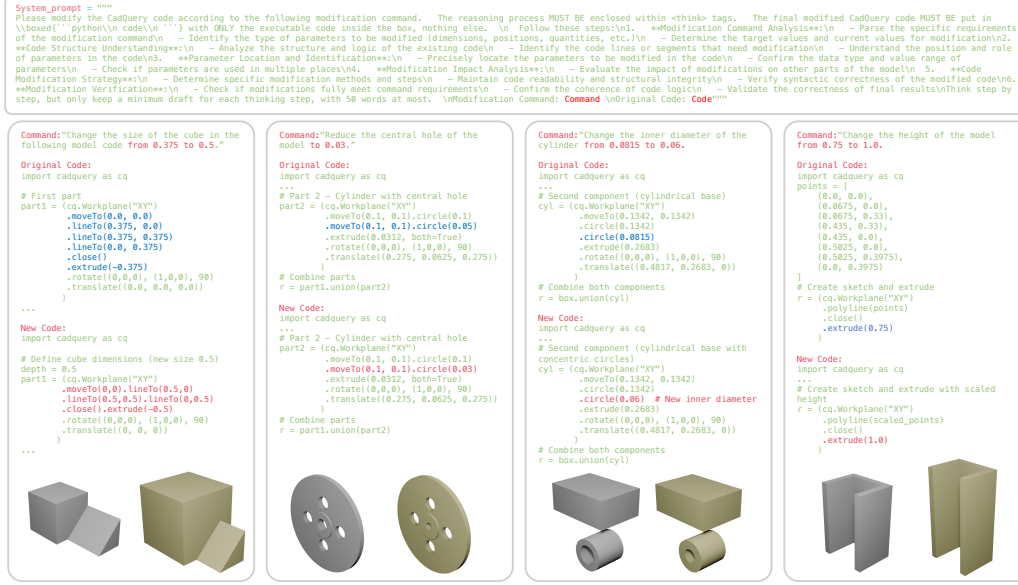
System_prompt = """
Please modify the CadQuery code according to the following modification command. The reasoning process MUST BE enclosed within <think> tags. The final modified CadQuery code MUST BE put in \\boxed{```python\\n code\\n ```} with ONLY the executable code inside the box, nothing else. \n Follow these steps:\n1. **Modification Command Analysis**:\n - Parse the specific requirements of the modification command\n - Identify the type of parameters to be modified (dimensions, positions, quantities, etc.)\n - Determine the target values and current values for modification\n2. **Code Structure Understanding**:\n - Analyze the structure and logic of the existing code\n - Identify the code lines or segments that need modification\n - Understand the position and role of parameters in the code\n3. **Parameter Location and Identification**:\n - Precisely locate the parameters to be modified in the code\n - Confirm the data type and value range of parameters\n - Check if parameters are used in multiple places\n4. **Modification Impact Analysis**:\n - Evaluate the impact of modifications on other parts of the model\n 5. **Code Modification Strategy**:\n - Determine specific modification methods and steps\n - Maintain code readability and structural integrity\n - Verify syntactic correctness of the modified code\n6. **Modification Verification**:\n - Check if modifications fully meet command requirements\n - Confirm the coherence of code logic\n - Validate the correctness of final results\nThink step by step, but only keep a minimum draft for each thinking step, with 50 words at most. \nModification Command: Command \nOriginal Code: Code"""

Command:"Change the size of the cube in the following model code from 0.375 to 0.5."

Original Code:
import cadquery as cq

# First part
part1 = (cq.Workplane("XY")
 .moveTo(0.0, 0.0)
 .lineTo(0.375, 0.0)
 .lineTo(0.375, 0.375)
 .lineTo(0.0, 0.375)
 .close()
 .extrude(−0.375)
 .rotate((0,0,0), (1,0,0), 90)
 .translate((0.0, 0.0, 0.0))
 )
...

New Code:
import cadquery as cq

# Define cube dimensions (new size 0.5)
depth = 0.5
part1 = (cq.Workplane("XY")
 .moveTo(0,0).lineTo(0.5,0)
 .lineTo(0.5,0.5).lineTo(0,0.5)
 .close().extrude(−0.5)
 .rotate((0,0,0), (1,0,0), 90)
 .translate((0, 0, 0))
 )
...

Command:"Reduce the central hole of the model to 0.03."

Original Code:
import cadquery as cq
...
# Part 2 – Cylinder with central hole
part2 = (cq.Workplane("XY")
 .moveTo(0.1, 0.1).circle(0.1)
 .moveTo(0.1, 0.1).circle(0.05)
 .extrude(0.0312, both=True)
 .rotate((0,0,0), (1,0,0), 90)
 .translate((0.275, 0.0625, 0.275)))

# Combine parts
r = part1.union(part2)

New Code:
import cadquery as cq
...
# Part 2 – Cylinder with central hole
part2 = (cq.Workplane("XY")
 .moveTo(0.1, 0.1).circle(0.1)
 .moveTo(0.1, 0.1).circle(0.03)
 .extrude(0.0312, both=True)
 .rotate((0,0,0), (1,0,0), 90)
 .translate((0.275, 0.0625, 0.275)))

# Combine parts
r = part1.union(part2)

Command:"Change the inner diameter of the cylinder from 0.0815 to 0.06."

Original Code:
import cadquery as cq
...
# Second component (cylindrical base)
cyl = (cq.Workplane("XY")
 .moveTo(0.1342, 0.1342)
 .circle(0.1342)
 .circle(0.0815)
 .extrude(0.2683)
 .rotate((0,0,0), (1,0,0), 90)
 .translate((0.4817, 0.2683, 0))
 )
# Combine both components
r = box.union(cyl)

New Code:
import cadquery as cq
...
# Second component (cylindrical base with concentric circles)
cyl = (cq.Workplane("XY")
 .moveTo(0.1342, 0.1342)
 .circle(0.1342)
 .circle(0.06) # New inner diameter
 .extrude(0.2683)
 .rotate((0,0,0), (1,0,0), 90)
 .translate((0.4817, 0.2683, 0))
 )
# Combine both components
r = box.union(cyl)

Command:"Change the height of the model from 0.75 to 1.0."

Original Code:
import cadquery as cq
points = [
 (0.0, 0.0),
 (0.0675, 0.0),
 (0.0675, 0.33),
 (0.435, 0.33),
 (0.435, 0.0),
 (0.5025, 0.0),
 (0.5025, 0.3975),
 (0.0, 0.3975)
]
# Create sketch and extrude
r = (cq.Workplane("XY")
 .polyline(points)
 .close()
 .extrude(0.75)
 )

New Code:
import cadquery as cq
...
# Create sketch and extrude with scaled height
r = (cq.Workplane("XY")
 .polyline(scaled_points)
 .close()
 .extrude(1.0)
 )